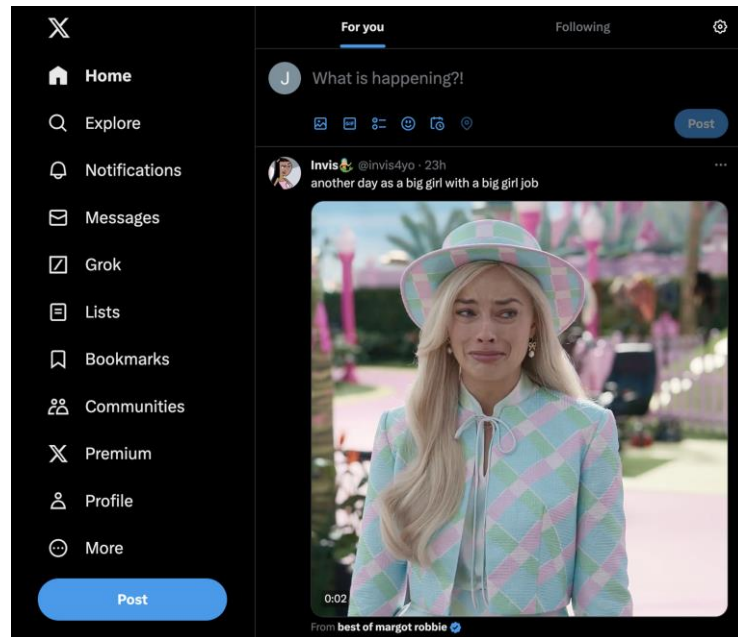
X

Home

Explore

Notifications

Messages

Grok

Lists

Bookmarks

Communities

Premium

Profile

More

Post

For you

Following

J

What is happening?!

Post

Invis @invis4yo · 23h

another day as a big girl with a big girl job

0:02

From best of margot robbie